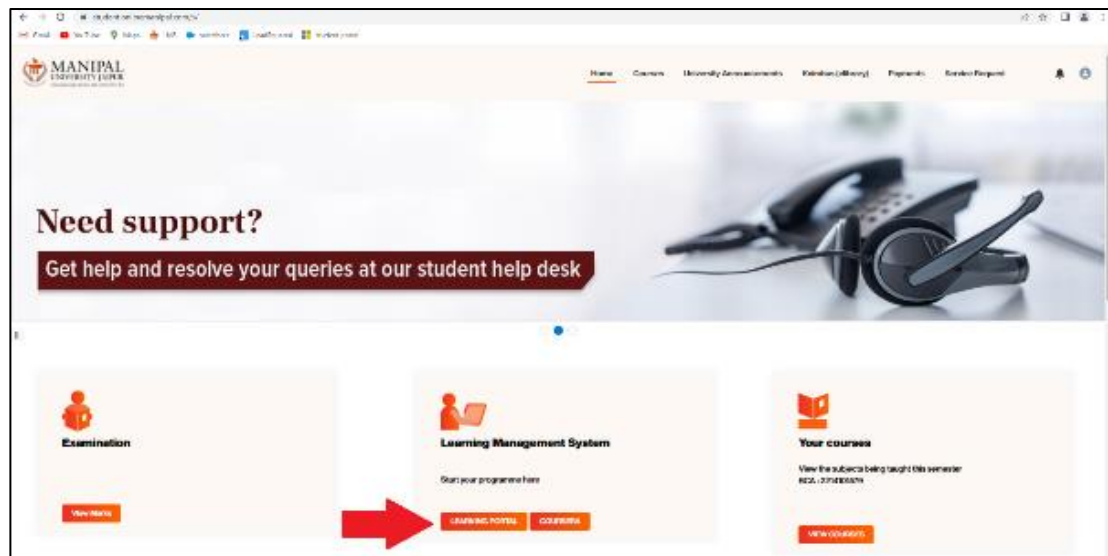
MANIPAL
UNIVERSITY JAIPUR

Home Courses University Announcements Kalmihan (eLibrary) Payments Service Request

Need support?

Get help and resolve your queries at our student help desk

Examination

VIEW MARKS

Learning Management System

Start your programme here

LEARNING PORTAL COURSERA

Your courses

View the subjects being taught this semester

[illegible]

VIEW COURSES